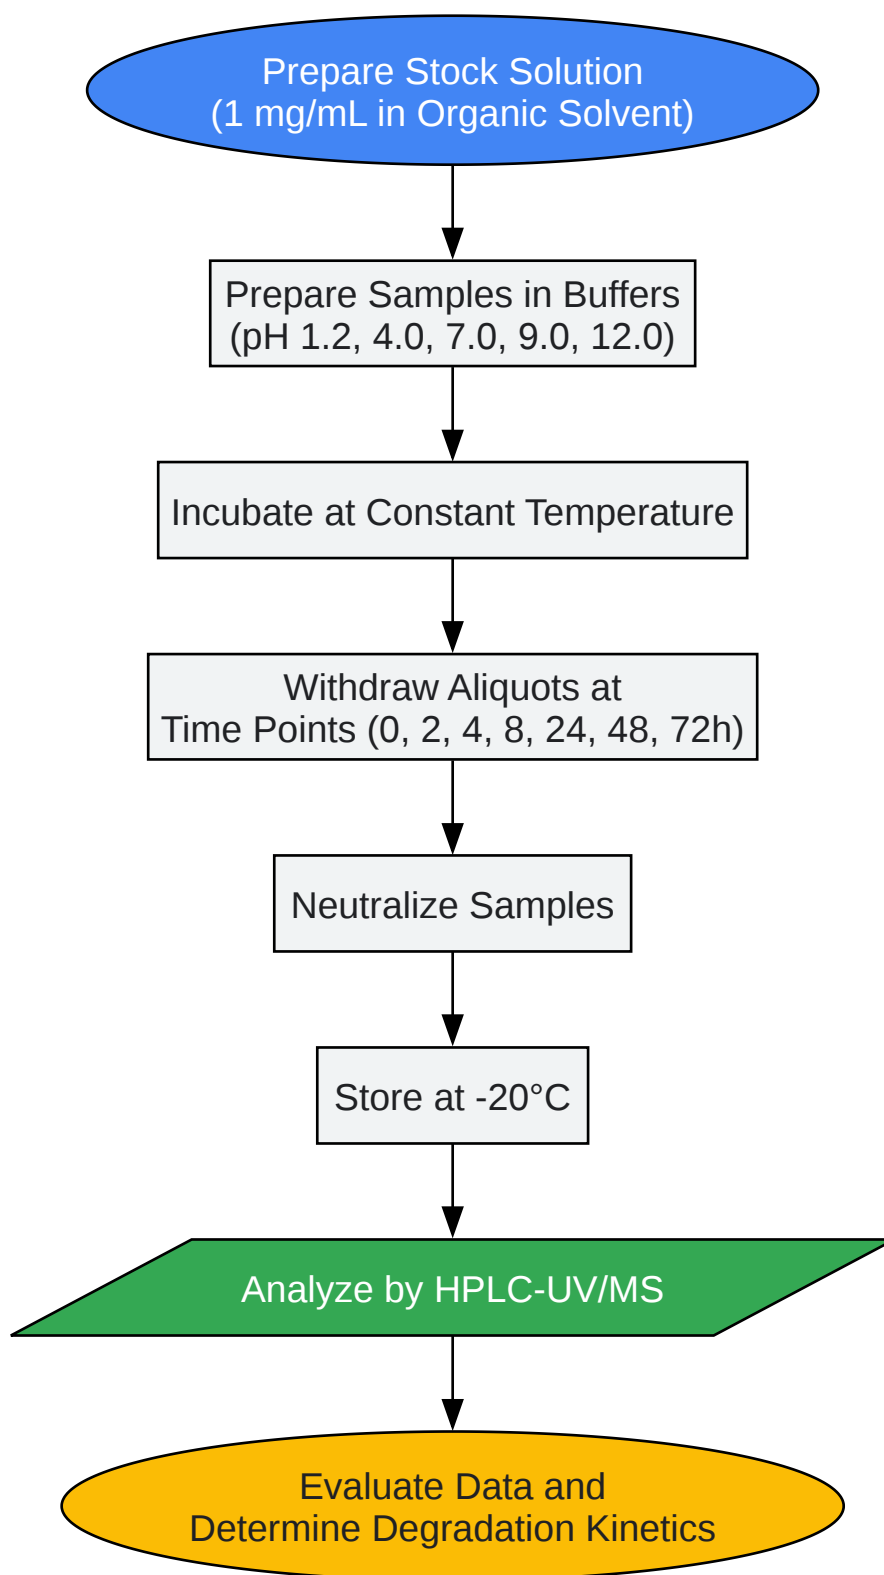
Prepare Stock Solution
(1 mg/mL in Organic Solvent)

Prepare Samples in Buffers
(pH 1.2, 4.0, 7.0, 9.0, 12.0)

Incubate at Constant Temperature

Withdraw Aliquots at
Time Points (0, 2, 4, 8, 24, 48, 72h)

Neutralize Samples

Store at -20°C

Analyze by HPLC-UV/MS

Evaluate Data and
Determine Degradation Kinetics